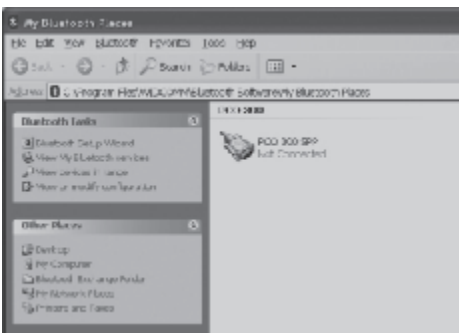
My Bluetooth Places

File Edit View Bluetooth Favorites Tools Help

Back Search Folders

Address C:\Program Files\WIDCOMM\Bluetooth Software\My Bluetooth Places

Bluetooth Tasks

Bluetooth Setup Wizard
View My Bluetooth services
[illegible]
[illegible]

Other Places

Desktop
My Computer
Bluetooth Exchange Folder
My Network Places
Printers and Faxes

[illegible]

POD 300 SPP
Not Connected